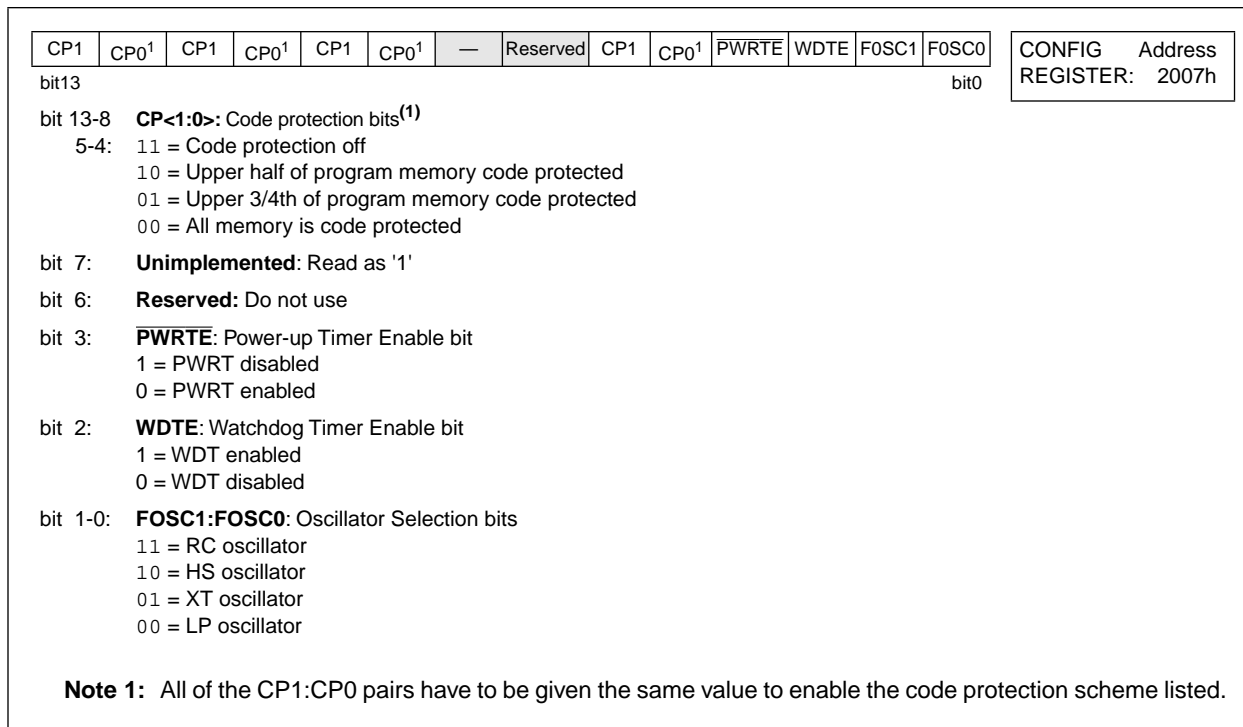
| CP1 | CP0$^1$ | CP1 | CP0$^1$ | CP1 | CP0$^1$ | — | Reserved | CP1 | CP0$^1$ | $\overline{PWRTE}$ | WDTE | F0SC1 | F0SC0 |
|---|---|---|---|---|---|---|---|---|---|---|---|---|---|

bit13 bit0

CONFIG Address
REGISTER: 2007h

bit 13-8 5-4: **CP<1:0>:** Code protection bits**(1)**
11 = Code protection off
10 = Upper half of program memory code protected
01 = Upper 3/4th of program memory code protected
00 = All memory is code protected

bit 7: **Unimplemented**: Read as '1'

bit 6: **Reserved:** Do not use

bit 3: **$\overline{PWRTE}$**: Power-up Timer Enable bit
1 = PWRT disabled
0 = PWRT enabled

bit 2: **WDTE**: Watchdog Timer Enable bit
1 = WDT enabled
0 = WDT disabled

bit 1-0: **FOSC1:FOSC0**: Oscillator Selection bits
11 = RC oscillator
10 = HS oscillator
01 = XT oscillator
00 = LP oscillator

**Note 1:** All of the CP1:CP0 pairs have to be given the same value to enable the code protection scheme listed.